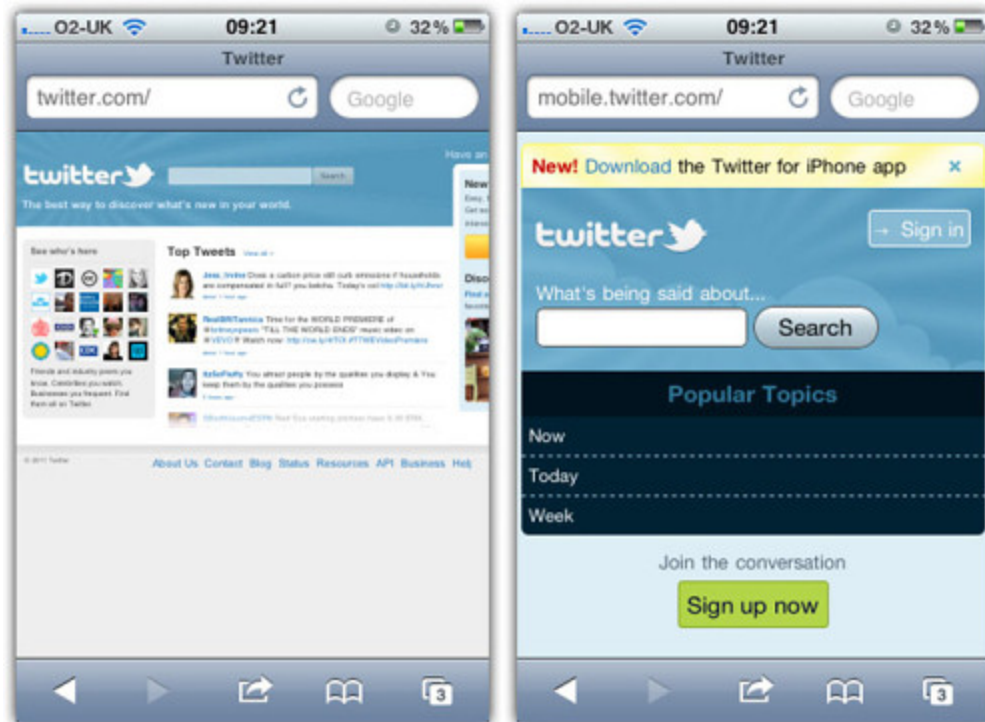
O2-UK 09:21 32%
Twitter
twitter.com/
Google

twitter
Search
The best way to discover what's new in your world.
Have an
New
See who's here
Top Tweets View all »
Friends and industry peers you know. Celebrities you watch. Businesses you frequent. Find them all on Twitter.
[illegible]
Disco
© 2011 Twitter
About Us Contact Blog Status Resources API Business Help

3

O2-UK 09:21 32%
Twitter
mobile.twitter.com/
Google
New! Download the Twitter for iPhone app ×
twitter
→ Sign in
What's being said about...
Search
Popular Topics
Now
Today
Week
Join the conversation
Sign up now
3